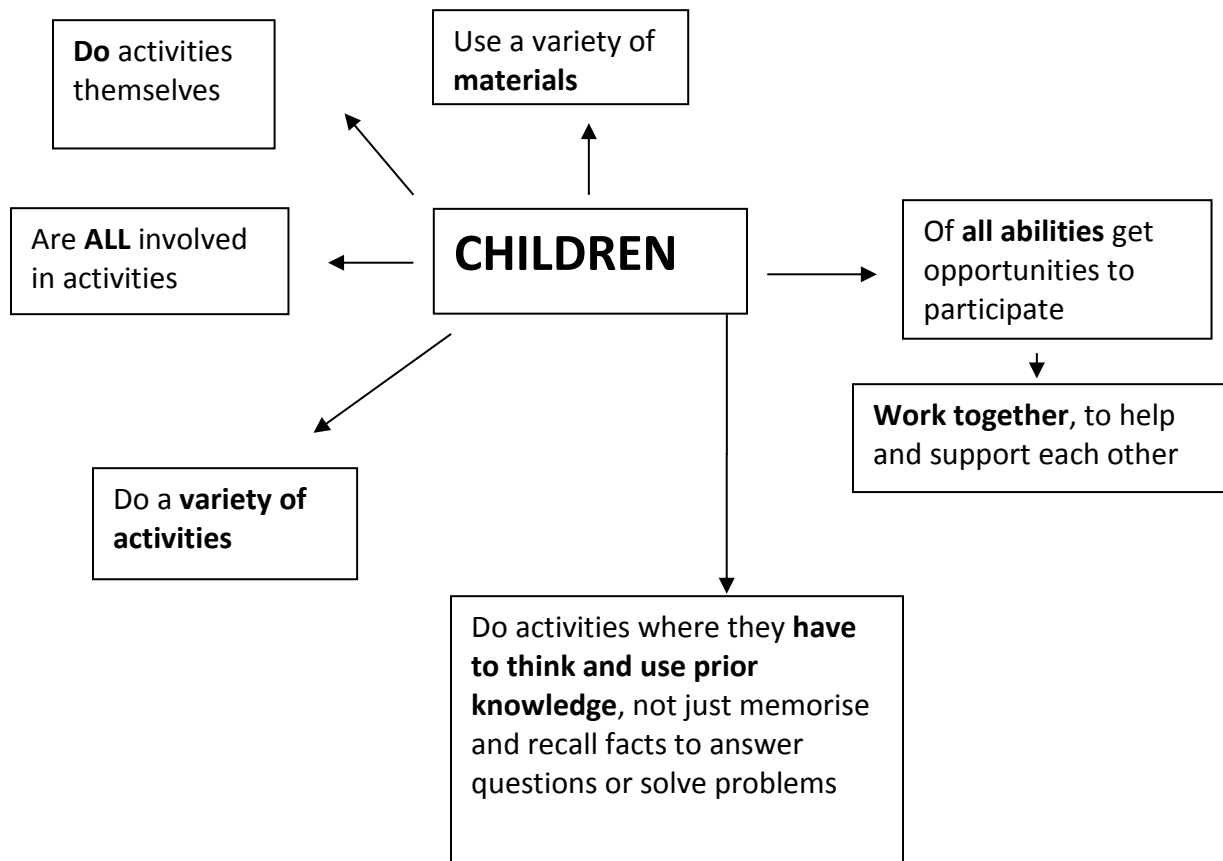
Do activities themselves

Use a variety of materials

Are ALL involved in activities

CHILDREN

Of all abilities get opportunities to participate

Work together, to help and support each other

Do a variety of activities

Do activities where they have to think and use prior knowledge, not just memorise and recall facts to answer questions or solve problems